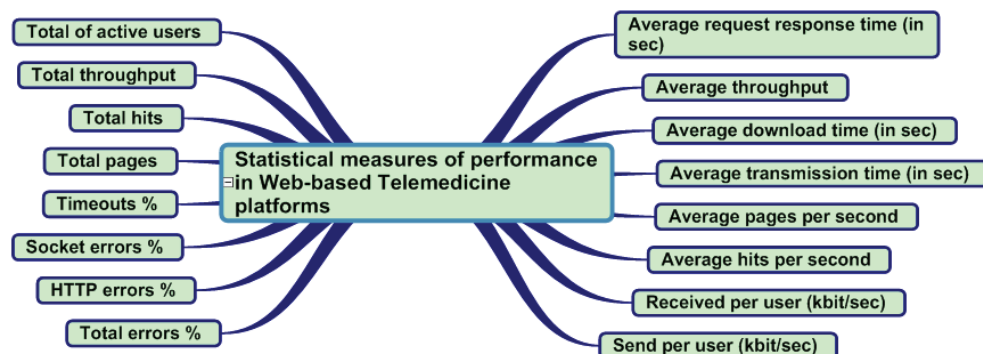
Statistical measures of performance in Web-based Telemedicine platforms

Total of active users

Total throughput

Total hits

Total pages

Timeouts %

Socket errors %

HTTP errors %

Total errors %

Average request response time (in sec)

Average throughput

Average download time (in sec)

Average transmission time (in sec)

Average pages per second

Average hits per second

Received per user (kbit/sec)

Send per user (kbit/sec)